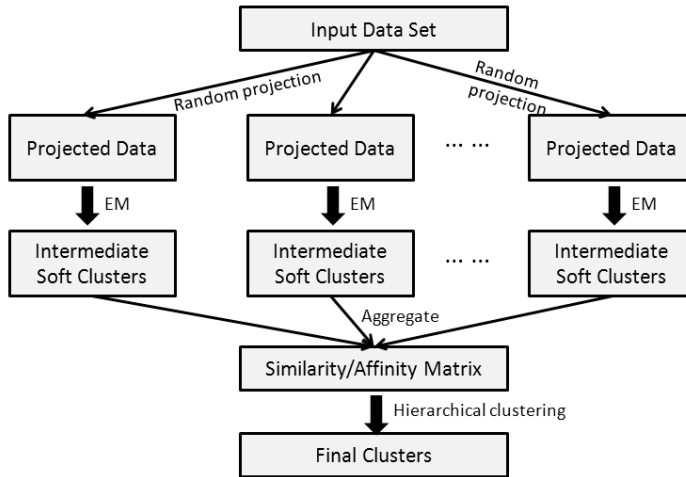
Input Data Set

Random projection

Random projection

Projected Data

Projected Data

... ...

Projected Data

EM

EM

EM

Intermediate Soft Clusters

Intermediate Soft Clusters

... ...

Intermediate Soft Clusters

Aggregate

Similarity/Affinity Matrix

Hierarchical clustering

Final Clusters